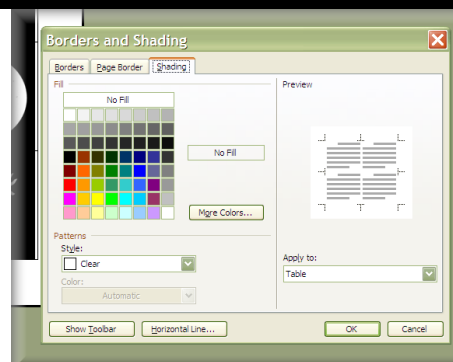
Borders and Shading

Borders | Page Border | Shading

Fill

No Fill

No Fill

More Colors...

Patterns

Style:

Clear

Color:

Automatic

Preview

Apply to:

Table

Show Toolbar | Horizontal Line... | OK | Cancel